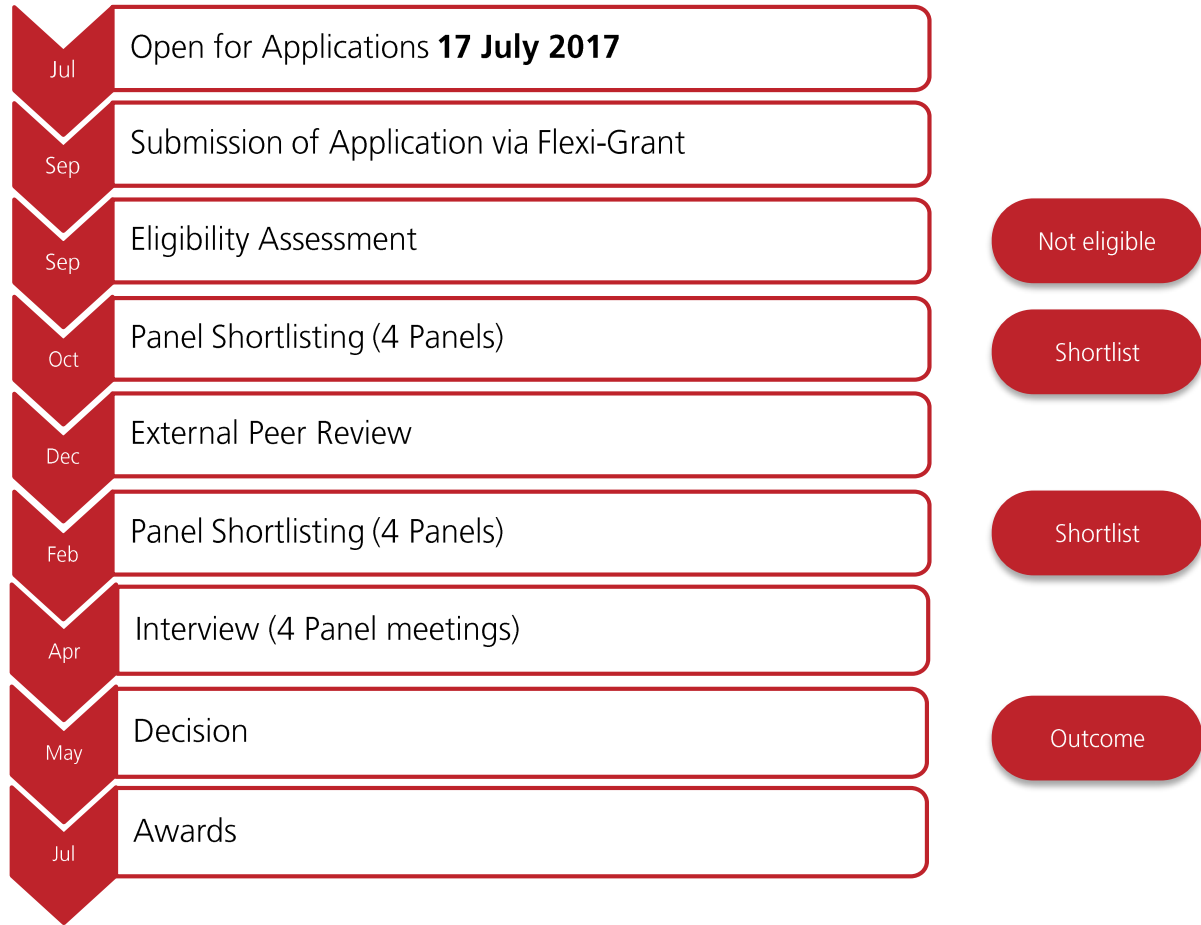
Jul
Open for Applications **17 July 2017**

Sep
Submission of Application via Flexi-Grant

Sep
Eligibility Assessment

Not eligible

Oct
Panel Shortlisting (4 Panels)

Shortlist

Dec
External Peer Review

Feb
Panel Shortlisting (4 Panels)

Shortlist

Apr
Interview (4 Panel meetings)

May
Decision

Outcome

Jul
Awards